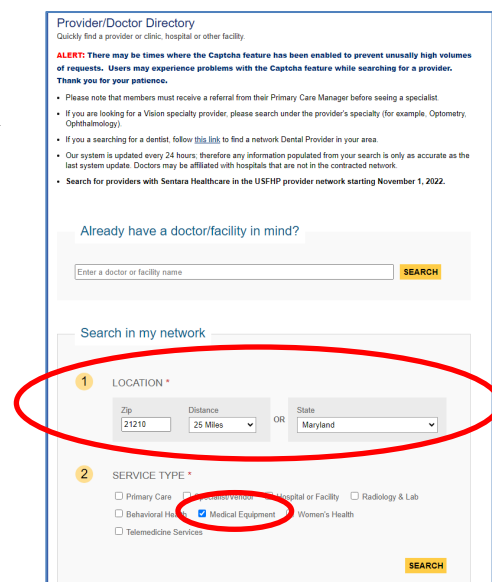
Provider/Doctor Directory
Quickly find a provider or clinic, hospital or other facility.

ALERT: There may be times where the Captcha feature has been enabled to prevent unusually high volumes of requests. Users may experience problems with the Captcha feature while searching for a provider. Thank you for your patience.

- Please note that members must receive a referral from their Primary Care Manager before seeing a specialist.
- If you are looking for a Vision specialty provider, please search under the provider's specialty (for example, Optometry, Ophthalmology)
- If you a searching for a dentist, follow this link to find a network Dental Provider in your area.
- Our system is updated every 24 hours; therefore any information populated from your search is only as accurate as the last system update. Doctors may be affiliated with hospitals that are not in the contracted network.
- Search for providers with Sentara Healthcare in the USFHP provider network starting November 1, 2022.

Already have a doctor/facility in mind?

Enter a doctor or facility name

SEARCH

Search in my network

1 LOCATION *

Zip
21210

Distance
25 Miles

OR

State
Maryland

2 SERVICE TYPE *

Primary Care
Specialist/Vendor
Hospital or Facility
Radiology & Lab
Behavioral Health
Medical Equipment
Women's Health
Telemedicine Services

SEARCH